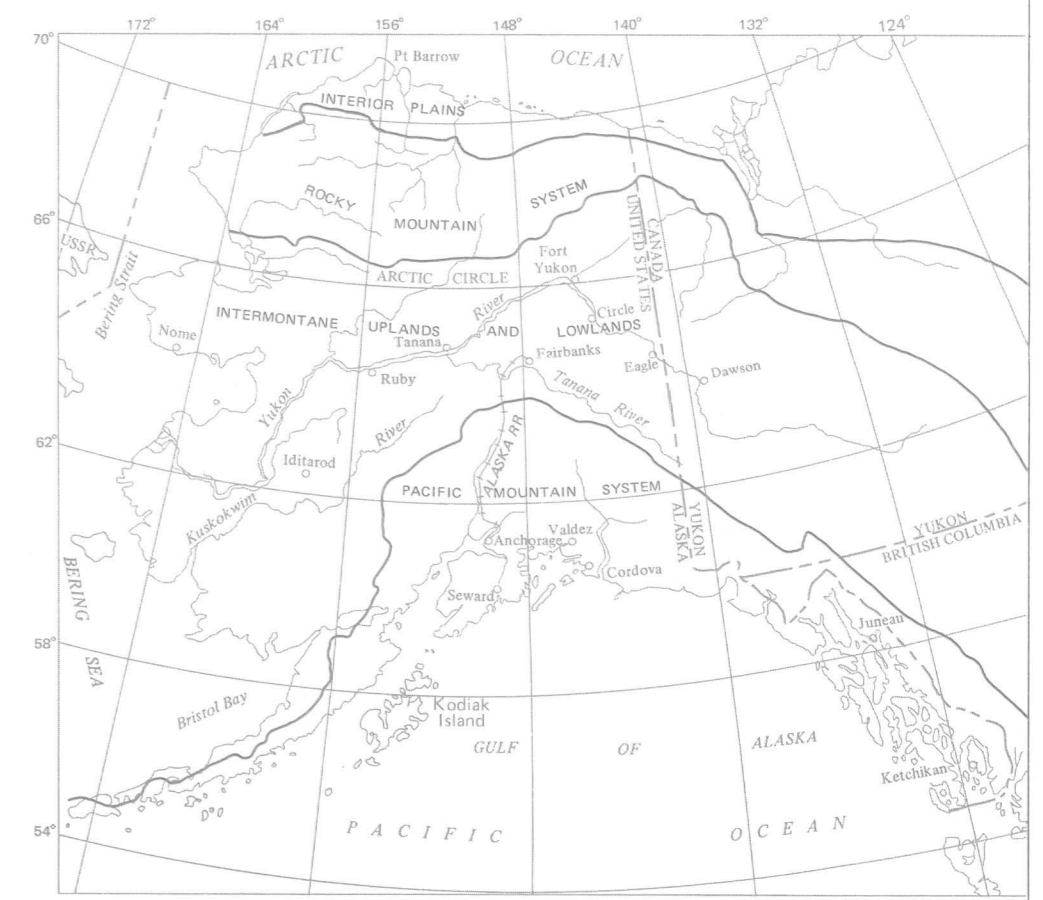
172° 164° 156° 148° 140° 132° 124°

70°

ARCTIC Pt Barrow OCEAN

INTERIOR PLAINS

ROCKY MOUNTAIN SYSTEM

66°

USSR

Bering Strait

CANADA UNITED STATES

Fort Yukon

ARCTIC CIRCLE

Circle

INTERMONTANE UPLANDS AND LOWLANDS

Nome

River

Tanana

Fairbanks

Eagle

Dawson

Ruby

Yukon

Tanana River

River

ALASKA RR

62°

Iditarod

PACIFIC MOUNTAIN SYSTEM

Kuskokwim

YUKON ALASKA

YUKON BRITISH COLUMBIA

Valdez

Anchorage

BERING SEA

Cordova

Seward

Juneau

58°

Bristol Bay

Kodiak Island

GULF OF ALASKA

Ketchikan

54°

PACIFIC OCEAN